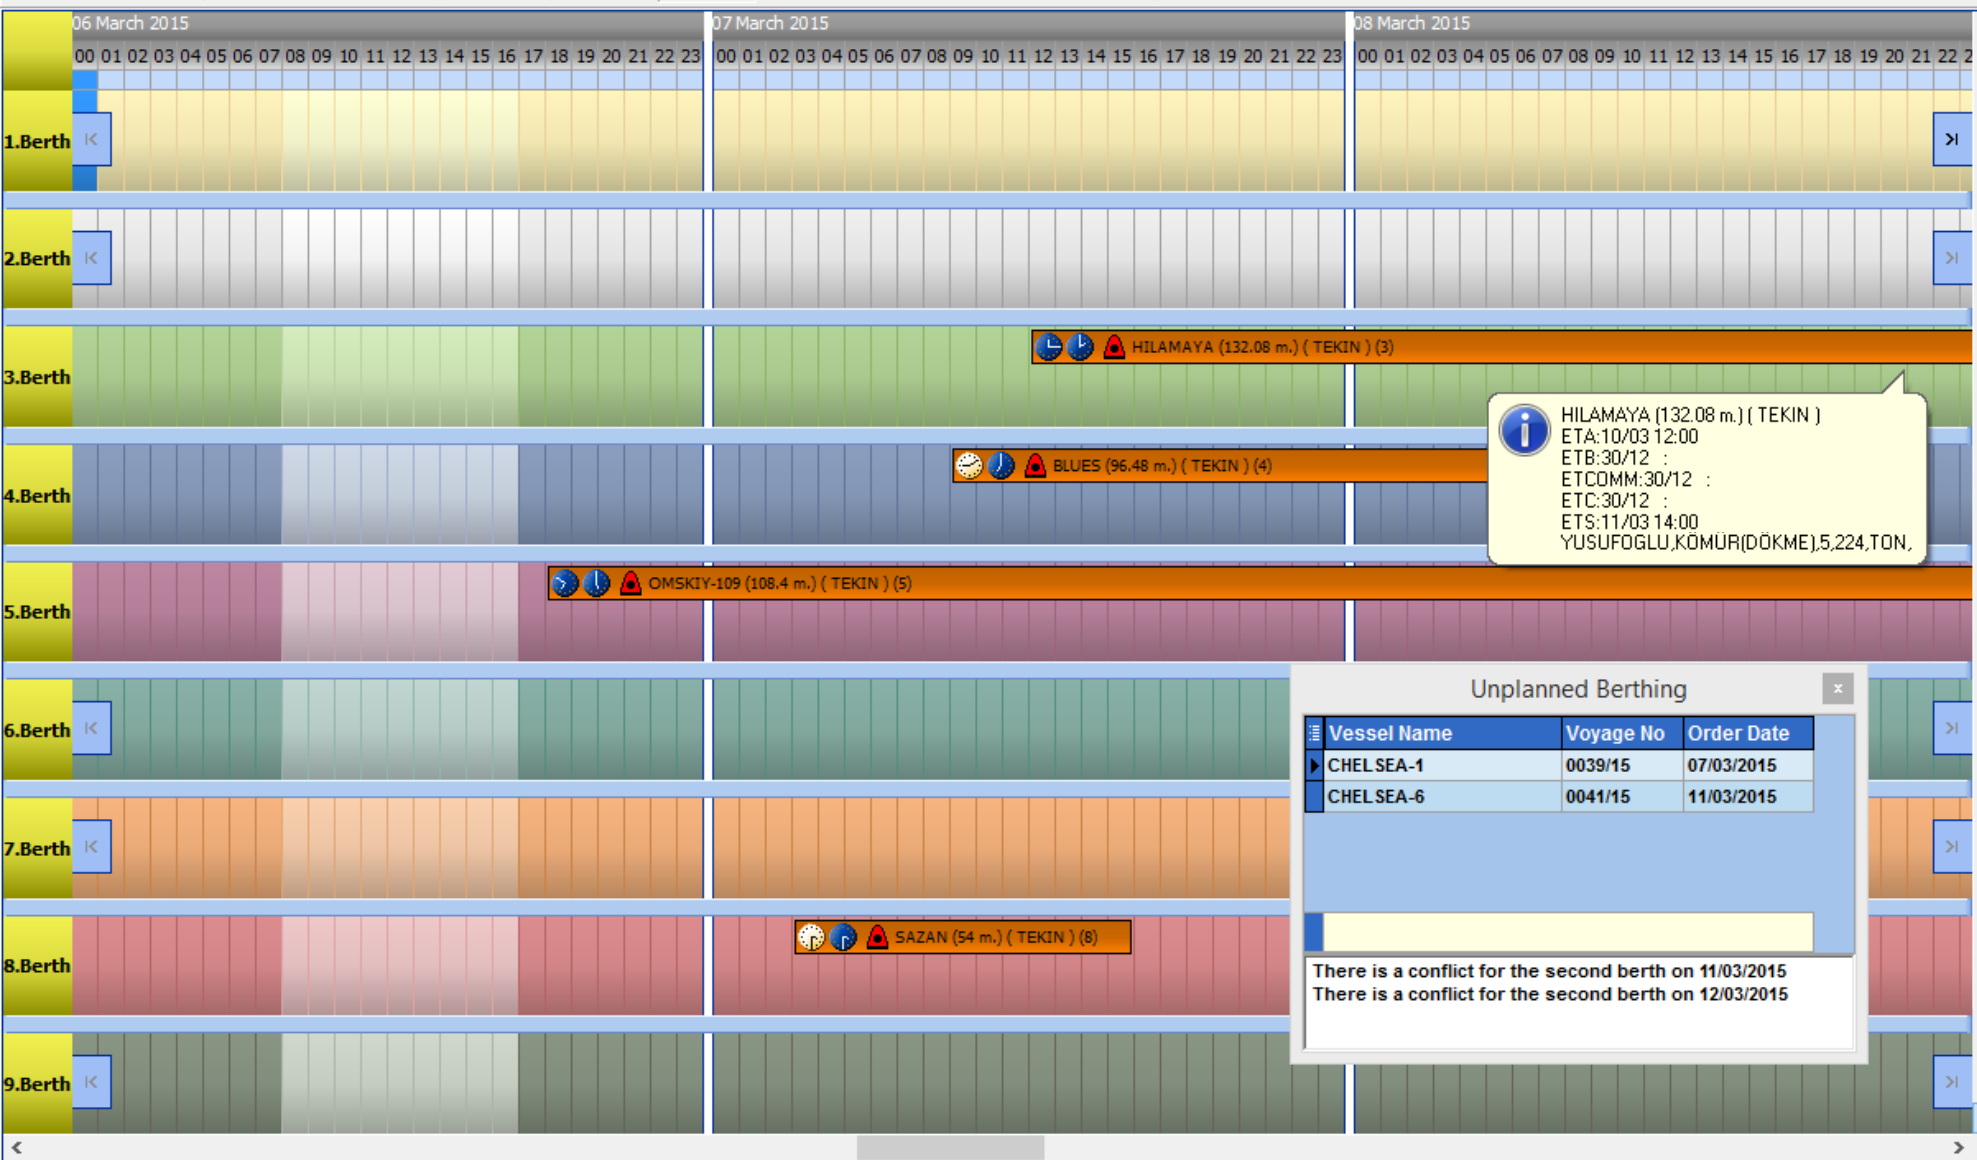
06 March 2015
00 01 02 03 04 05 06 07 08 09 10 11 12 13 14 15 16 17 18 19 20 21 22 23

07 March 2015
00 01 02 03 04 05 06 07 08 09 10 11 12 13 14 15 16 17 18 19 20 21 22 23

08 March 2015
00 01 02 03 04 05 06 07 08 09 10 11 12 13 14 15 16 17 18 19 20 21 22 2

1.Berth
2.Berth
3.Berth
HILAMAYA (132.08 m.) ( TEKIN ) (3)

HILAMAYA (132.08 m.) ( TEKIN )
ETA:10/03 12:00
ETB:30/12 :
ETCOMM:30/12 :
ETC:30/12 :
ETS:11/03 14:00
YUSUFOGLU,KOMÜR(DÖKME),5,224,TON,

4.Berth
BLUES (96.48 m.) ( TEKIN ) (4)
5.Berth
OMSKIY-109 (108.4 m.) ( TEKIN ) (5)
6.Berth
7.Berth
8.Berth
SAZAN (54 m.) ( TEKIN ) (8)
9.Berth

Unplanned Berthing
×

| Vessel Name | Voyage No | Order Date |
|---|---|---|
| CHELSEA-1 | 0039/15 | 07/03/2015 |
| CHELSEA-6 | 0041/15 | 11/03/2015 |

There is a conflict for the second berth on 11/03/2015
There is a conflict for the second berth on 12/03/2015